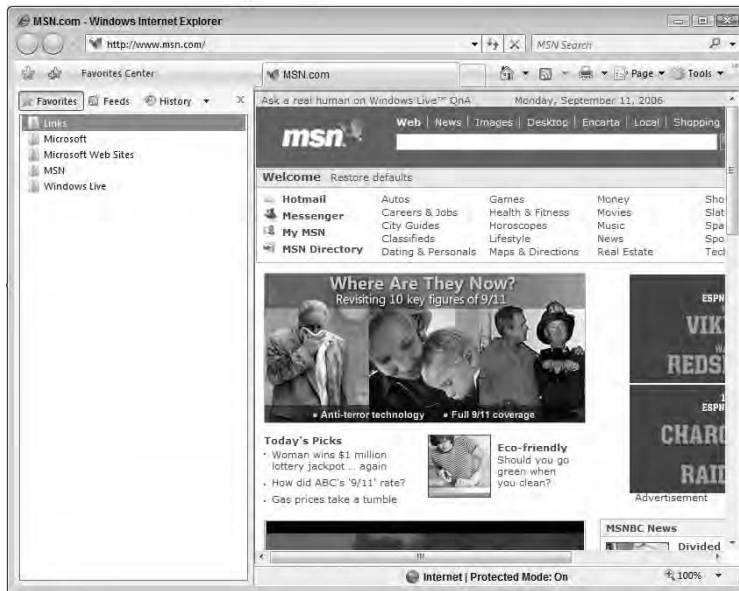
MSN.com - Windows Internet Explorer

http://www.msn.com/

MSN Search

Favorites Center

MSN.com

Page ▾ Tools ▾

Favorites Feeds History ▾ X

Links
Microsoft
Microsoft Web Sites
MSN
Windows Live

Ask a real human on Windows Live™ QnA Monday, September 11, 2006

msn

Web | News | Images | Desktop | Encarta | Local | Shopping

Welcome Restore defaults

| Hotmail | Autos | Games | Money | Sho |
|---|---|---|---|---|
| Messenger | Careers & Jobs | Health & Fitness | Movies | Slat |
| My MSN | City Guides | Horoscopes | Music | Spa |
| MSN Directory | Classifieds | Lifestyle | News | Spo |
| | Dating & Personals | Maps & Directions | Real Estate | Tech |

Where Are They Now?
Revisiting 10 key figures of 9/11

• Anti-terror technology • Full 9/11 coverage

ESPN VIK REDS

ESPN CHAR RAID

Advertisement

Today's Picks
• Woman wins $1 million lottery jackpot ... again
• How did ABC's '9/11' rate?
• Gas prices take a tumble

Eco-friendly
Should you go green when you clean?

MSNBC News

Divided

Internet | Protected Mode: On

100%